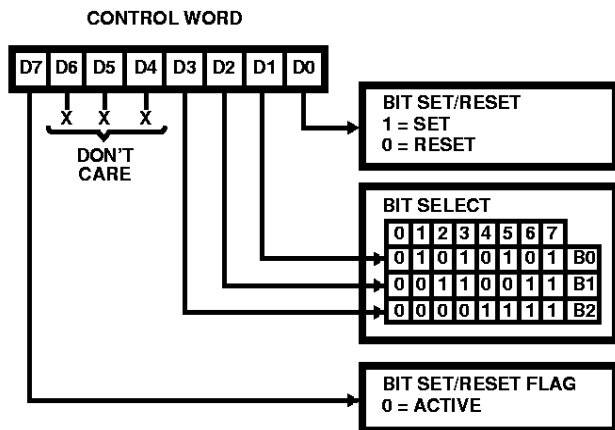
CONTROL WORD

| D7 | D6 | D5 | D4 | D3 | D2 | D1 | D0 |
|---|---|---|---|---|---|---|---|

X X X

DON'T CARE

BIT SET/RESET
1 = SET
0 = RESET

BIT SELECT

| 0 | 1 | 2 | 3 | 4 | 5 | 6 | 7 | |
|---|---|---|---|---|---|---|---|---|
| 0 | 1 | 0 | 1 | 0 | 1 | 0 | 1 | B0 |
| 0 | 0 | 1 | 1 | 0 | 0 | 1 | 1 | B1 |
| 0 | 0 | 0 | 0 | 1 | 1 | 1 | 1 | B2 |

BIT SET/RESET FLAG
0 = ACTIVE